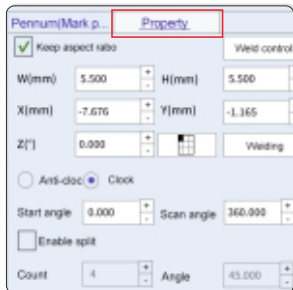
Pennum(Mark p...

Property

Keep aspect ratio

Weld control

W(mm) 5.500

H(mm) 5.500

X(mm) -7.676

Y(mm) -1.365

Z(°) 0.000

Welding

Anti-cloc

Clock

Start angle 0.000

Scan angle 360.000

Enable split

Count 4

Angle 45.000